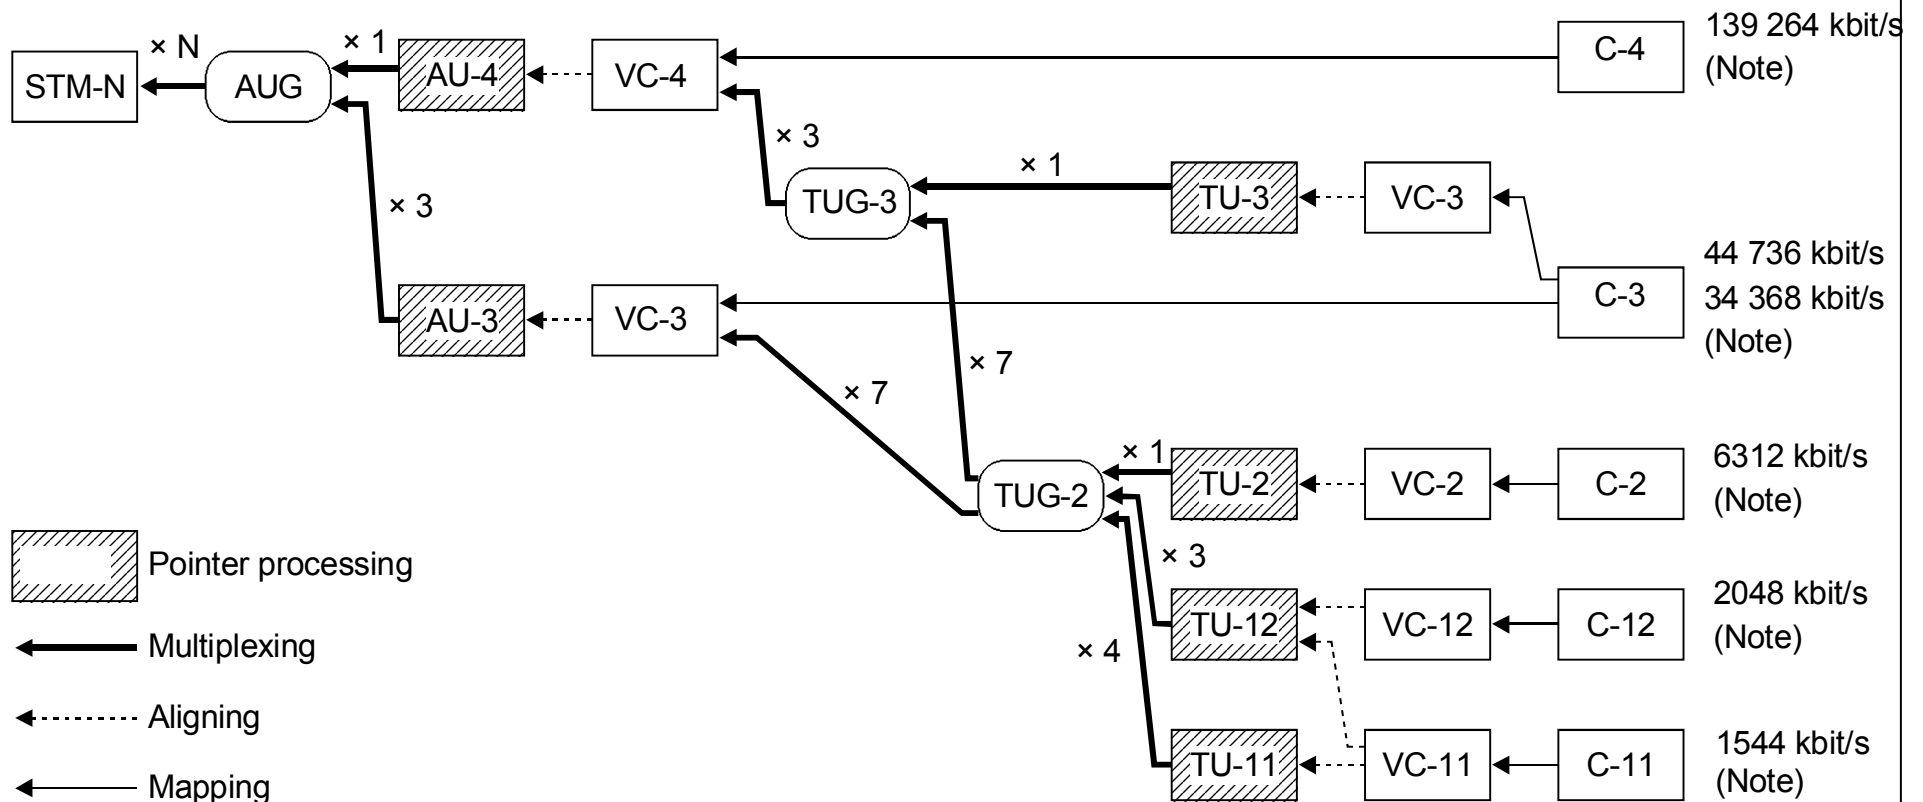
STM-N
× N
AUG
× 1
AU-4
VC-4
C-4
139 264 kbit/s
(Note)

× 3
× 3
TUG-3
× 1
TU-3
VC-3

AU-3
VC-3
C-3
44 736 kbit/s
34 368 kbit/s
(Note)

× 7
× 7

TUG-2
× 1
TU-2
VC-2
C-2
6312 kbit/s
(Note)

× 3
TU-12
VC-12
C-12
2048 kbit/s
(Note)

× 4
TU-11
VC-11
C-11
1544 kbit/s
(Note)

Pointer processing
Multiplexing
Aligning
Mapping